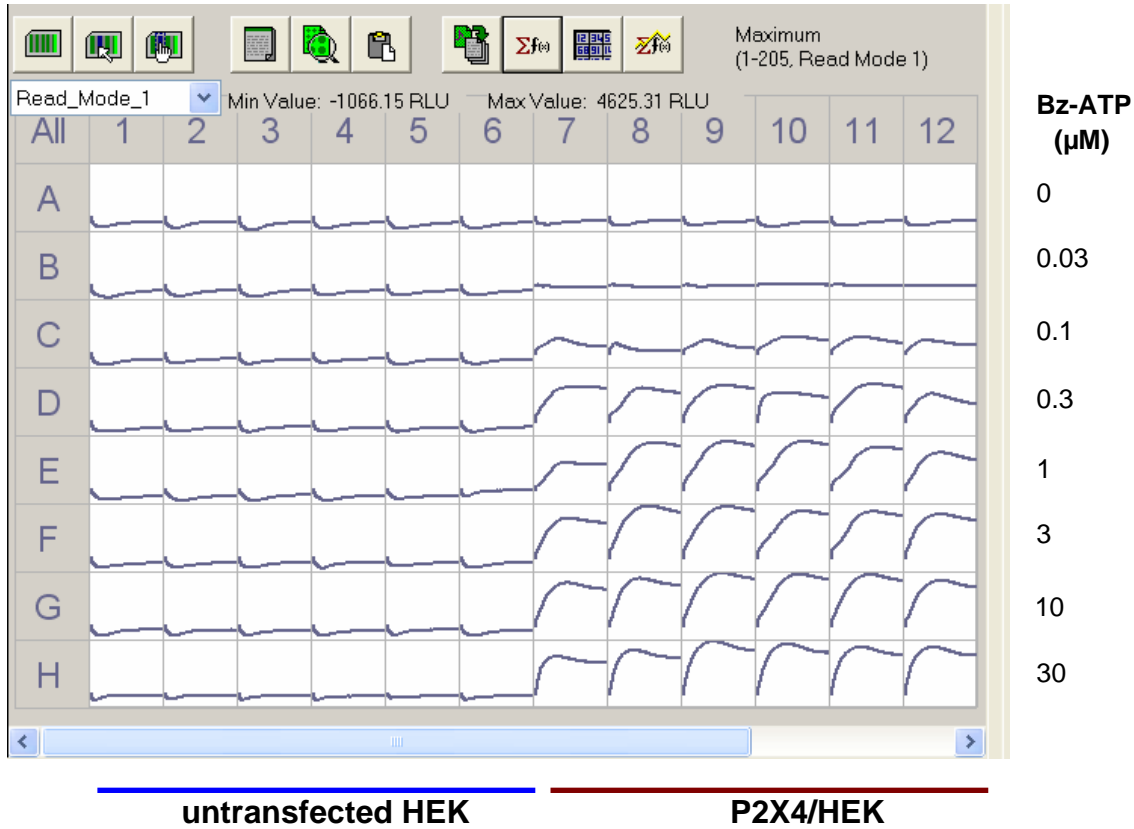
Σf(x)

Maximum
(1-205, Read Mode 1)

Read_Mode_1

Min Value: -1066.15 RLU

Max Value: 4625.31 RLU

| All | 1 | 2 | 3 | 4 | 5 | 6 | 7 | 8 | 9 | 10 | 11 | 12 |
|---|---|---|---|---|---|---|---|---|---|---|---|---|
| A | | | | | | | | | | | | |
| B | | | | | | | | | | | | |
| C | | | | | | | | | | | | |
| D | | | | | | | | | | | | |
| E | | | | | | | | | | | | |
| F | | | | | | | | | | | | |
| G | | | | | | | | | | | | |
| H | | | | | | | | | | | | |

Bz-ATP (µM)

0

0.03

0.1

0.3

1

3

10

30

untransfected HEK

P2X4/HEK